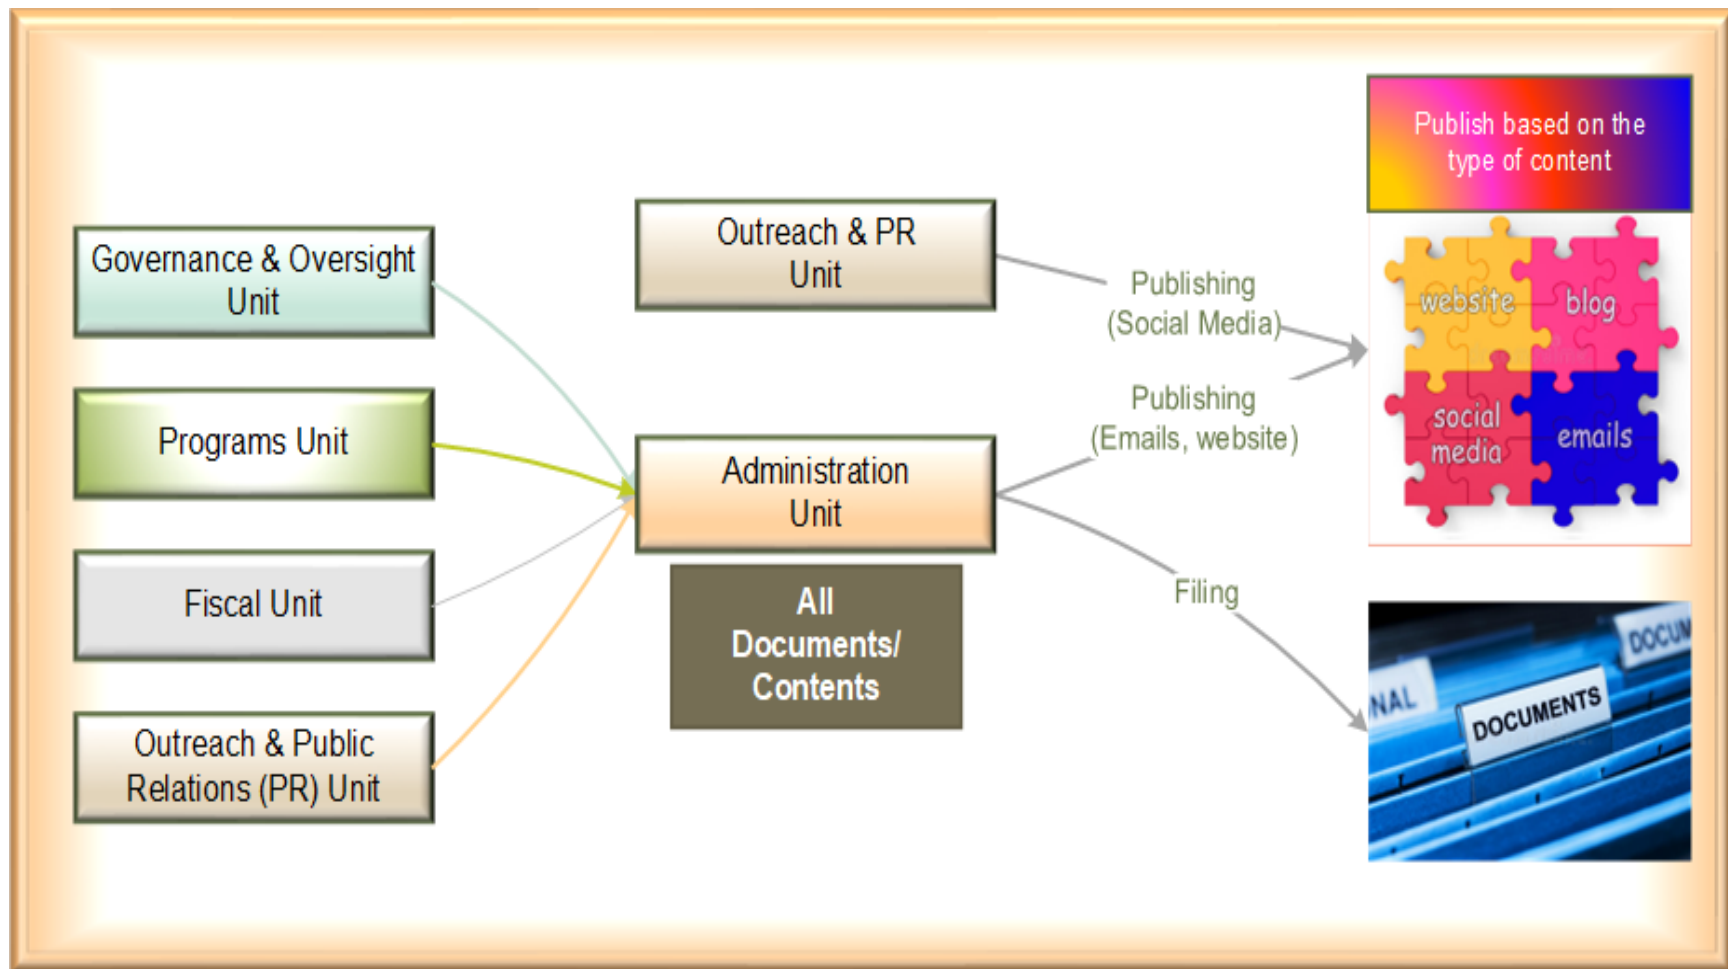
Governance & Oversight Unit

Programs Unit

Fiscal Unit

Outreach & Public Relations (PR) Unit

Outreach & PR Unit

Administration Unit

All Documents/ Contents

Publishing (Social Media)

Publishing (Emails, website)

Filing

Publish based on the type of content

website

blog

social media

emails

NAL

DOCUMENTS

DOCUM